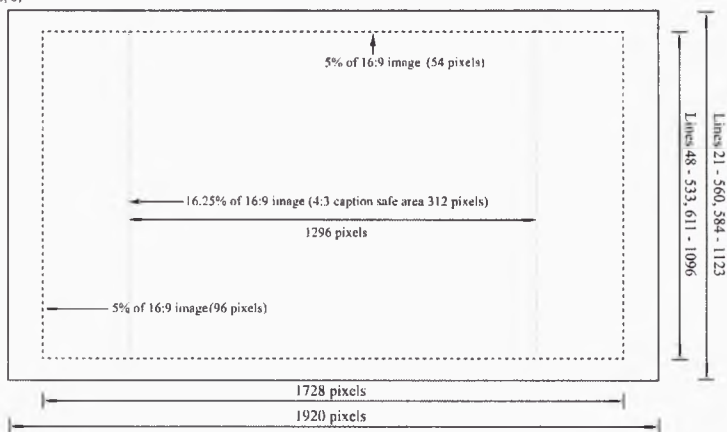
5% of 16:9 image (54 pixels)

16.25% of 16:9 image (4:3 caption safe area 312 pixels)

1296 pixels

5% of 16:9 image(96 pixels)

Lines 48 - 533, 611 - 1096

Lines 21 - 560, 584 - 1123

1728 pixels

1920 pixels